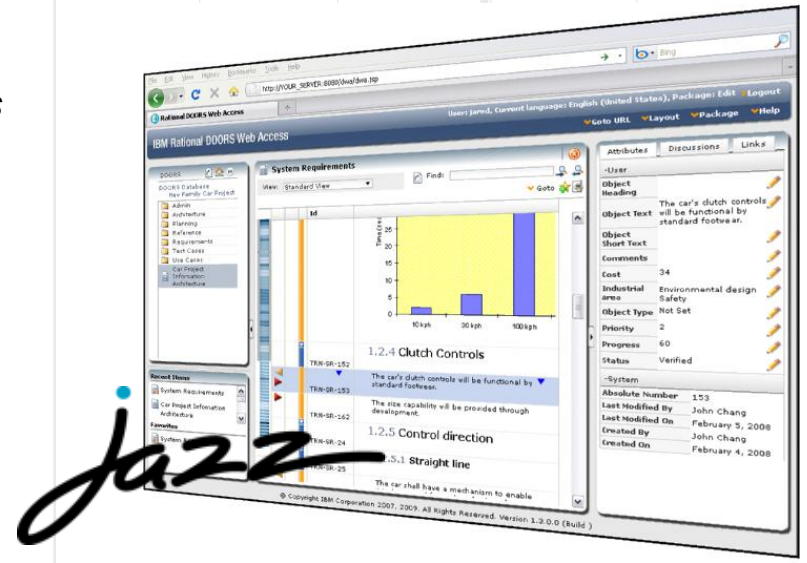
File Edit View History Bookmarks Tools Help

http://YOUR_SERVER:8080/dwa/dwa.jsp

Bing

Rational DOORS Web Access

User: Jared, Current language: English (United States), Package: Edit Logout

Goto URL Layout Package Help

IBM Rational DOORS Web Access

DOORS

DOORS Database
New Family Car Project
Admin
Architecture
Planning
Reference
Requirements
Test Cases
Use Cases
Car Project Information Architecture

System Requirements

View: Standard View

Find:

Goto

Id

25
20
15
10
5
0

10 kph
30 kph
100 kph

TRN-SR-152

1.2.4 Clutch Controls

TRN-SR-153

The car's clutch controls will be functional by standard footwear.

TRN-SR-162

The size capability will be provided through development.

TRN-SR-24

1.2.5 Control direction

TRN-SR-25

1.2.5.1 Straight line

The car shall have a mechanism to enable

Recent Items
System Requirements
Car Project Information Architecture

Favorites
System A

© Copyright IBM Corporation 2007, 2009. All Rights Reserved. Version 1.3.0.0 (Build )

Attributes | Discussions | Links

-User

| | |
|---|---|
| Object Heading | |
| Object Text | The car's clutch controls will be functional by standard footwear. |
| Object Short Text | |
| Comments | |
| Cost | 34 |
| Industrial area | Environmental design Safety |
| Object Type | Not Set |
| Priority | 2 |
| Progress | 60 |
| Status | Verified |

-System

| | |
|---|---|
| Absolute Number | 153 |
| Last Modified By | John Chang |
| Last Modified On | February 5, 2008 |
| Created By | John Chang |
| Created On | February 4, 2008 |

jazz